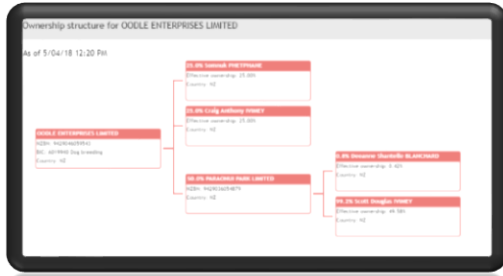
Ownership structure for OODLE ENTERPRISES LIMITED

As of 5/04/18 12:20 PM

OODLE ENTERPRISES LIMITED
NZBN: 9429046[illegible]
BIC: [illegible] Dog breeding
Country: NZ

25.0% Savannah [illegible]
Effective ownership: 25.00%
Country: NZ

25.0% Craig Anthony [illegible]
Effective ownership: 25.00%
Country: NZ

50.0% PARADISO PARK LIMITED
NZBN: 9429046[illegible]
Country: NZ

0.0% Shannon Charlotte BLANCHARD
Effective ownership: 0.00%
Country: NZ

99.9% Scott Douglas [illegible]
Effective ownership: 49.98%
Country: NZ